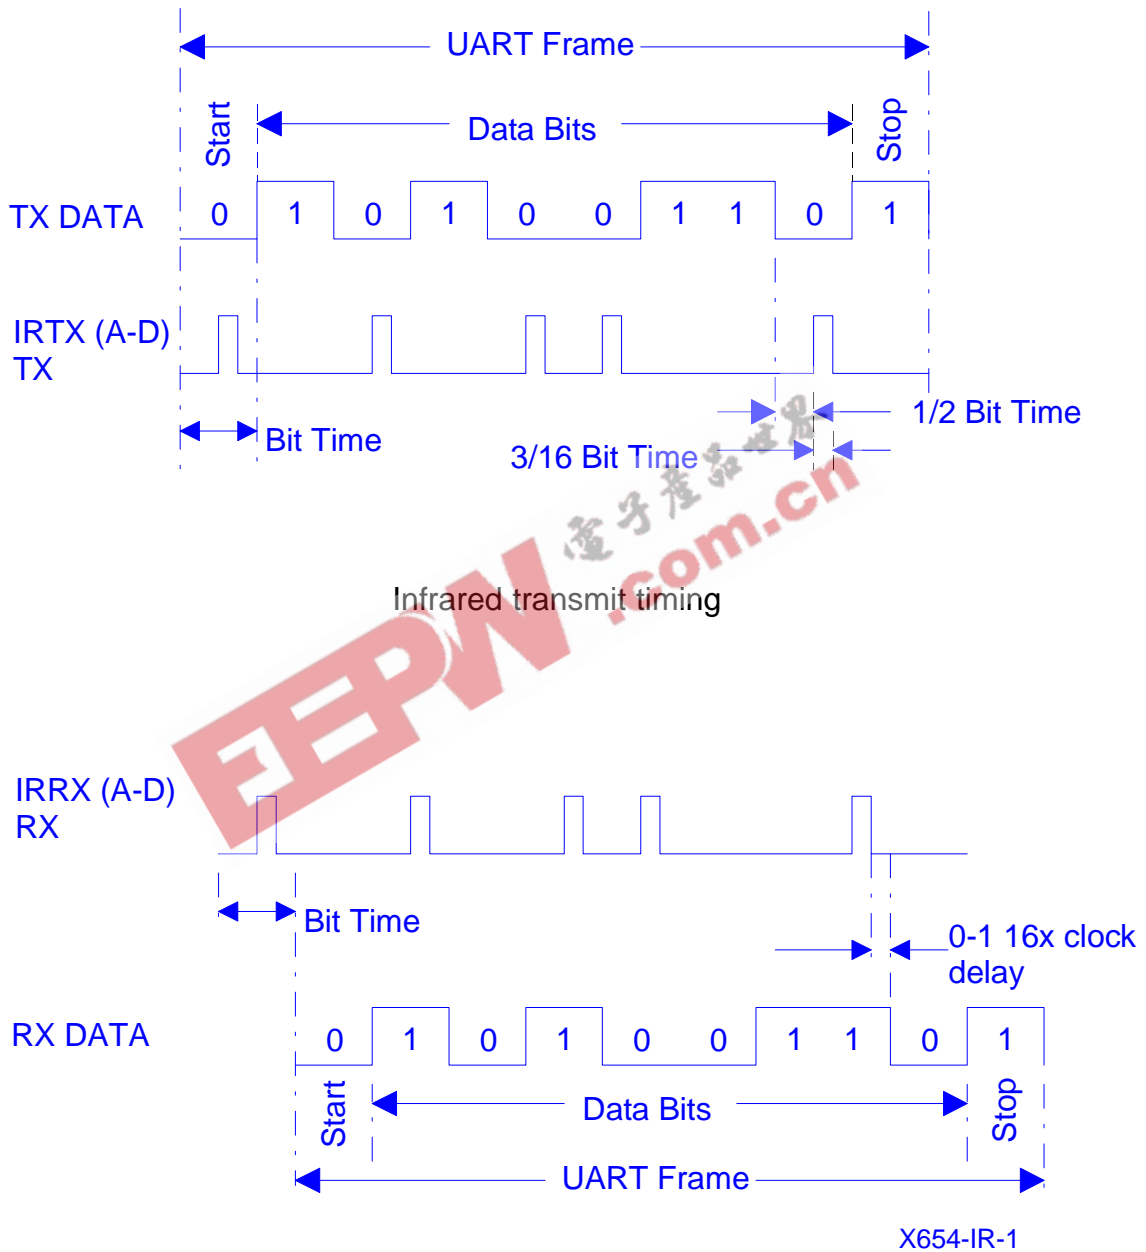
UART Frame

Start

Data Bits

Stop

TX DATA

0 1 0 1 0 0 1 1 0 1

IRTX (A-D) TX

1/2 Bit Time

Bit Time

3/16 Bit Time

电子产品世界

EEPW.com.cn

Infrared transmit timing

IRRX (A-D) RX

Bit Time

0-1 16x clock delay

RX DATA

0 1 0 1 0 0 1 1 0 1

Start

Data Bits

Stop

UART Frame

X654-IR-1